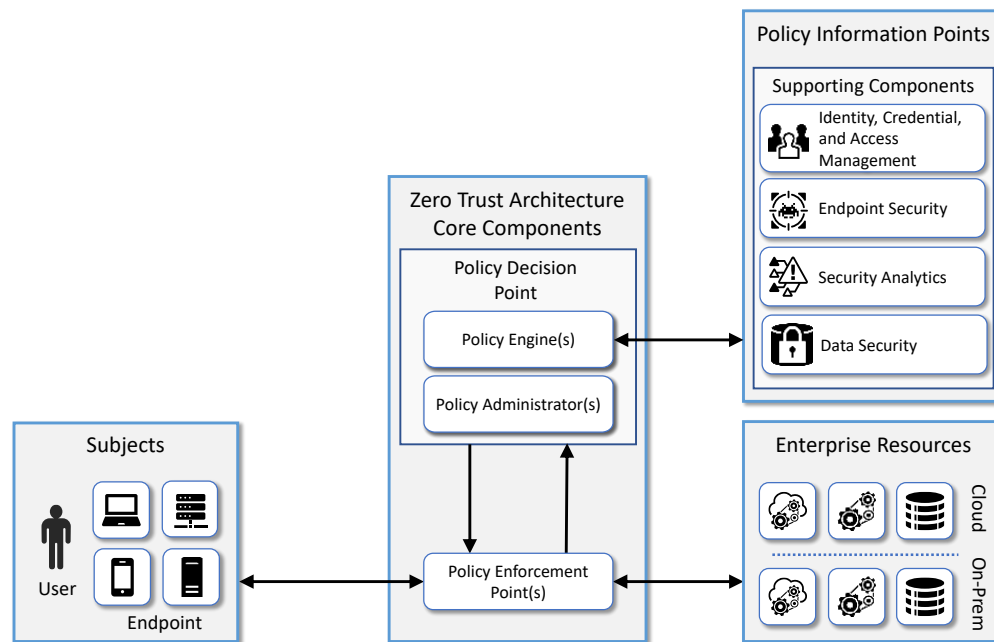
Policy Information Points

Supporting Components

Identity, Credential, and Access Management

Endpoint Security

Security Analytics

Data Security

Zero Trust Architecture Core Components

Policy Decision Point

Policy Engine(s)

Policy Administrator(s)

Policy Enforcement Point(s)

Subjects

User

Endpoint

Enterprise Resources

Cloud

On-Prem